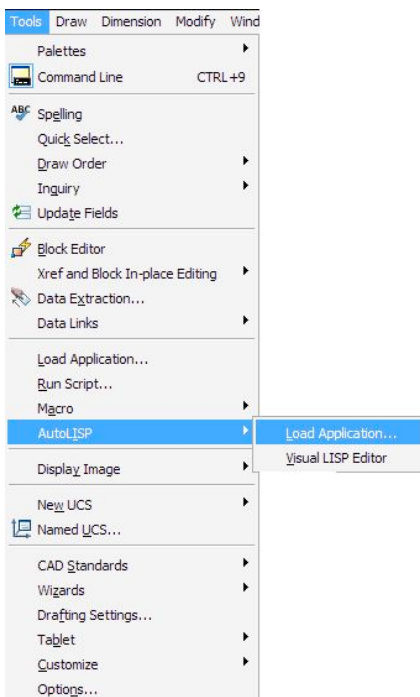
Tools Draw Dimension Modify Wind

Palettes
Command Line CTRL+9
ABC Spelling
Quick Select...
Draw Order
Inquiry
Update Fields
Block Editor
Xref and Block In-place Editing
Data Extraction...
Data Links
Load Application...
Run Script...
Macro
AutoLISP
Display Image
New UCS
Named UCS...
CAD Standards
Wizards
Drafting Settings...
Tablet
Customize
Options...

Load Application...
Visual LISP Editor